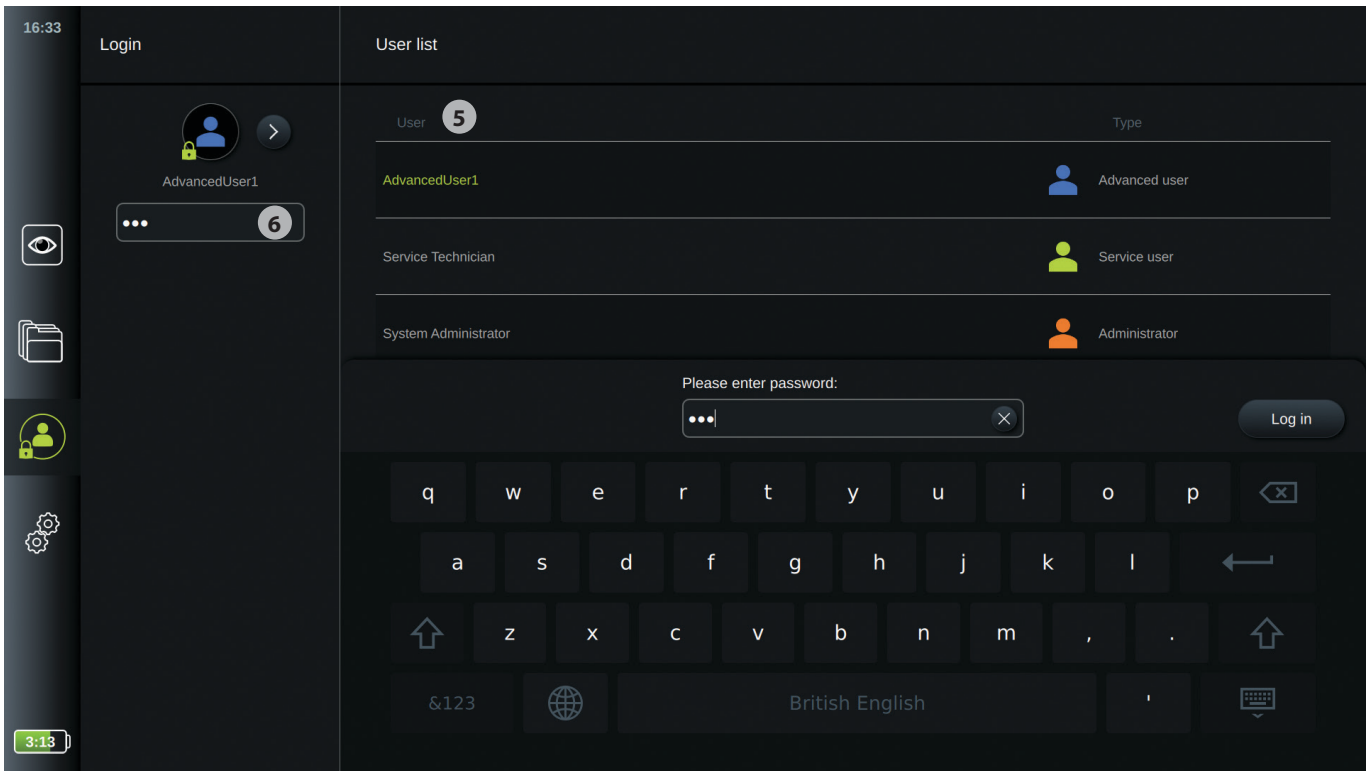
16:33

Login

AdvancedUser1

•••

6

User list

User 5

Type

AdvancedUser1

Advanced user

Service Technician

Service user

System Administrator

Administrator

Please enter password:

•••

Log in

q w e r t y u i o p

a s d f g h j k l

z x c v b n m , .

&123

British English

'

3:13